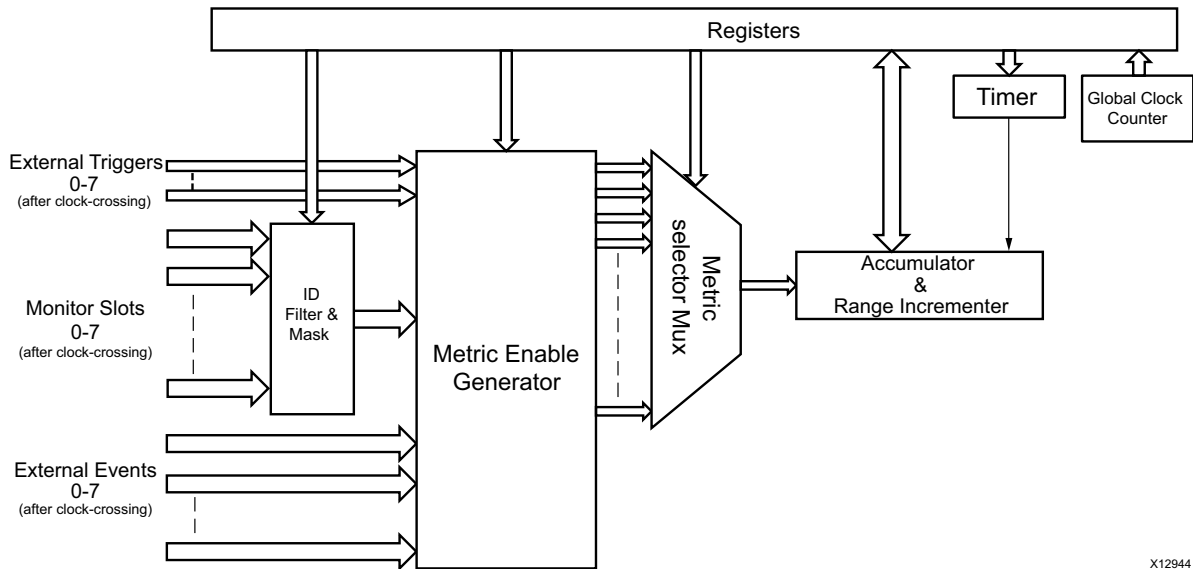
Registers

Timer

Global Clock Counter

External Triggers 0-7 (after clock-crossing)

Monitor Slots 0-7 (after clock-crossing)

ID Filter & Mask

Metric Enable Generator

Metric selector Mux

Accumulator & Range Incrementer

External Events 0-7 (after clock-crossing)

X12944